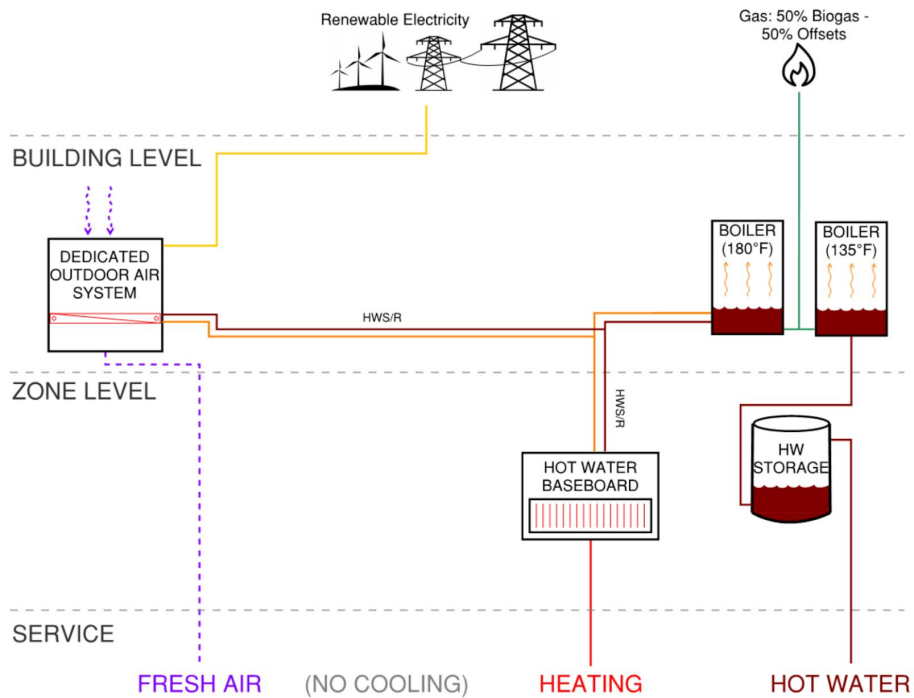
Renewable Electricity

Gas: 50% Biogas - 50% Offsets

BUILDING LEVEL

DEDICATED OUTDOOR AIR SYSTEM

HWS/R

BOILER (180°F)

BOILER (135°F)

ZONE LEVEL

HWS/R

HOT WATER BASEBOARD

HW STORAGE

SERVICE

FRESH AIR

(NO COOLING)

HEATING

HOT WATER